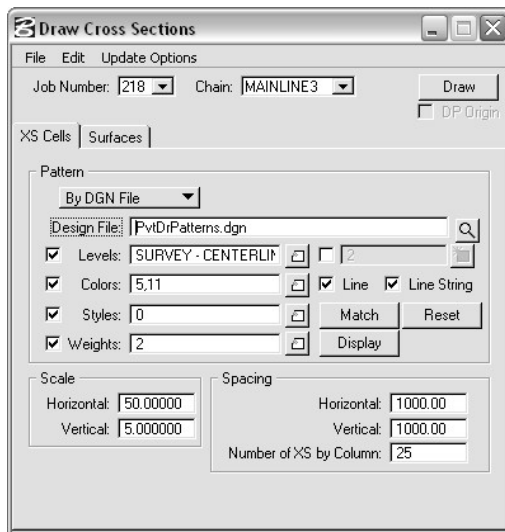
Draw Cross Sections

File Edit Update Options

Job Number: 218 Chain: MAINLINE3 Draw

DP Origin

XS Cells Surfaces

Pattern

By DGN File

Design File: PvtDrPatterns.dgn

Levels: SURVEY - CENTERLIN 2

Colors: 5,11 Line Line String

Styles: 0 Match Reset

Weights: 2 Display

Scale

Horizontal: 50.00000

Vertical: 5.000000

Spacing

Horizontal: 1000.00

Vertical: 1000.00

Number of XS by Column: 25